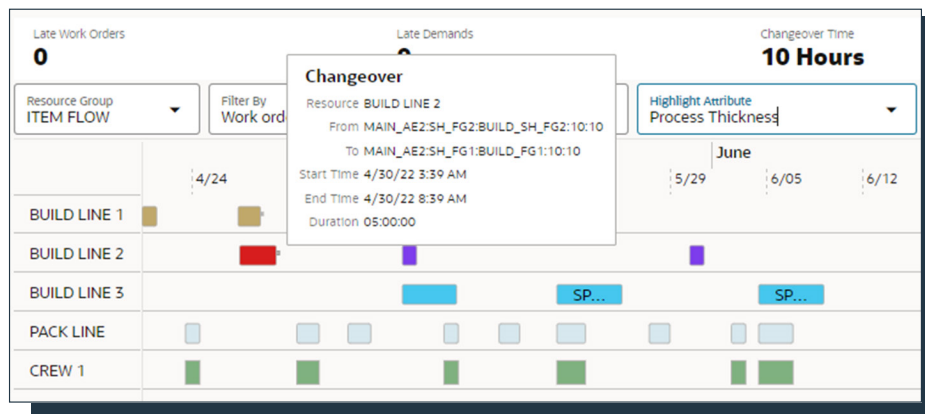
Late Work Orders
0

Late Demands
0

Changeover Time
10 Hours

Resource Group
ITEM FLOW

Filter By
Work ord

Highlight Attribute
Process Thickness

Changeover
Resource BUILD LINE 2
From MAIN_AE2:SH_FG2:BUILD_SH_FG2:10:10
To MAIN_AE2:SH_FG1:BUILD_FG1:10:10
Start Time 4/30/22 3:39 AM
End Time 4/30/22 8:39 AM
Duration 05:00:00

June
4/24
5/29
6/05
6/12

BUILD LINE 1
BUILD LINE 2
BUILD LINE 3
SP...
SP...
PACK LINE
CREW 1